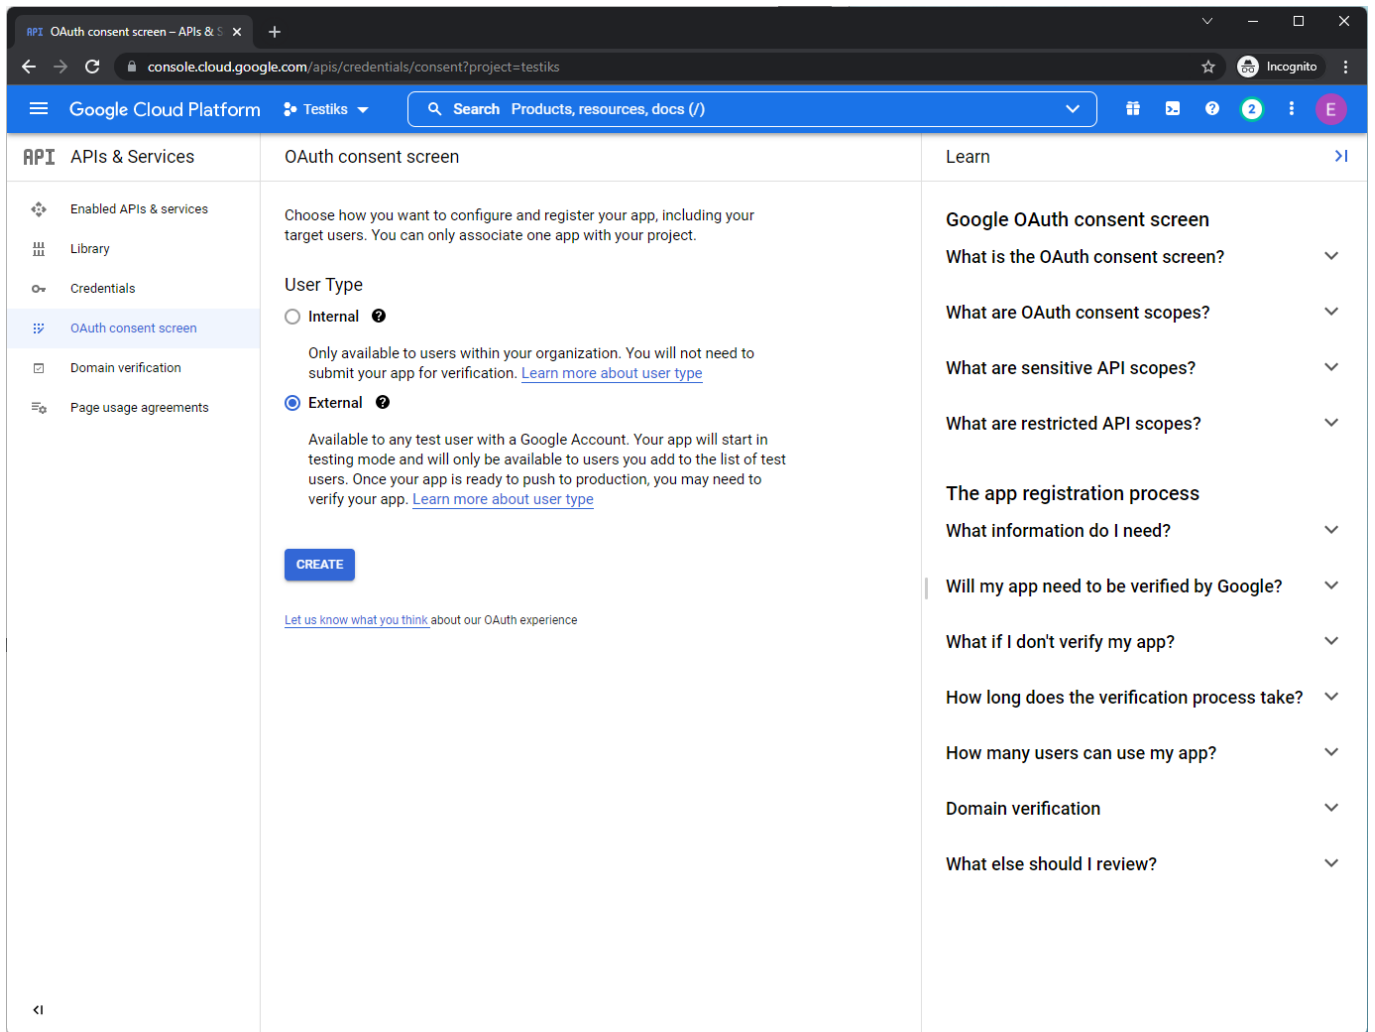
API OAuth consent screen – APIs & S ×

console.cloud.google.com/apis/credentials/consent?project=testiks

Incognito

Google Cloud Platform Testiks

Search Products, resources, docs (/)

2

E

API APIs & Services

Enabled APIs & services

Library

Credentials

OAuth consent screen

Domain verification

Page usage agreements

OAuth consent screen

Choose how you want to configure and register your app, including your target users. You can only associate one app with your project.

User Type

Internal

Only available to users within your organization. You will not need to submit your app for verification. Learn more about user type

External

Available to any test user with a Google Account. Your app will start in testing mode and will only be available to users you add to the list of test users. Once your app is ready to push to production, you may need to verify your app. Learn more about user type

CREATE

Let us know what you think about our OAuth experience

Learn

Google OAuth consent screen

What is the OAuth consent screen?

What are OAuth consent scopes?

What are sensitive API scopes?

What are restricted API scopes?

The app registration process

What information do I need?

Will my app need to be verified by Google?

What if I don't verify my app?

How long does the verification process take?

How many users can use my app?

Domain verification

What else should I review?